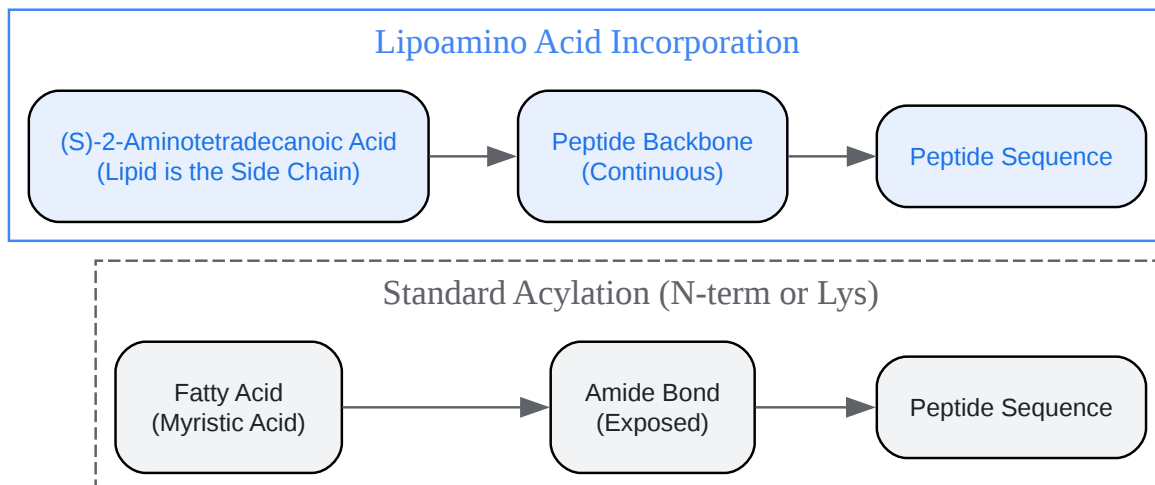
Lipoamino Acid Incorporation

(S)-2-Aminotetradecanoic Acid (Lipid is the Side Chain)

Peptide Backbone (Continuous)

Peptide Sequence

Standard Acylation (N-term or Lys)

Fatty Acid (Myristic Acid)

Amide Bond (Exposed)

Peptide Sequence